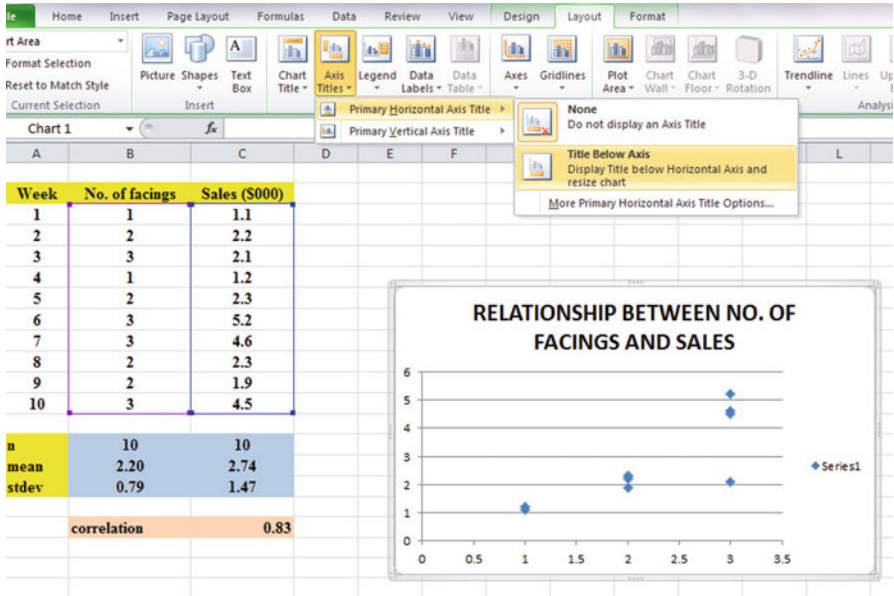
le Home Insert Page Layout Formulas Data Review View Design Layout Format

rt Area
Format Selection
Reset to Match Style
Current Selection

Picture Shapes Text Box
Insert

Chart Title
Axis Titles
Legend
Data Labels
Data Table
Axes
Gridlines
Plot Area
Chart Wall
Chart Floor
3-D Rotation
Trendline
Lines
Up
Analysi

Primary Horizontal Axis Title
Primary Vertical Axis Title

None
Do not display an Axis Title

Title Below Axis
Display Title below Horizontal Axis and resize chart

More Primary Horizontal Axis Title Options...

Chart 1 $f_x$

| A | B | C | D | E | F | L |
|---|---|---|---|---|---|---|
| Week | No. of facings | Sales ($000) | | | | |
| 1 | 1 | 1.1 | | | | |
| 2 | 2 | 2.2 | | | | |
| 3 | 3 | 2.1 | | | | |
| 4 | 1 | 1.2 | | | | |
| 5 | 2 | 2.3 | | | | |
| 6 | 3 | 5.2 | | | | |
| 7 | 3 | 4.6 | | | | |
| 8 | 2 | 2.3 | | | | |
| 9 | 2 | 1.9 | | | | |
| 10 | 3 | 4.5 | | | | |
| n | 10 | 10 | | | | |
| mean | 2.20 | 2.74 | | | | |
| stdev | 0.79 | 1.47 | | | | |
| | correlation | 0.83 | | | | |

RELATIONSHIP BETWEEN NO. OF FACINGS AND SALES

6
5
4
3
2
1
0
0 0.5 1 1.5 2 2.5 3 3.5

Series1